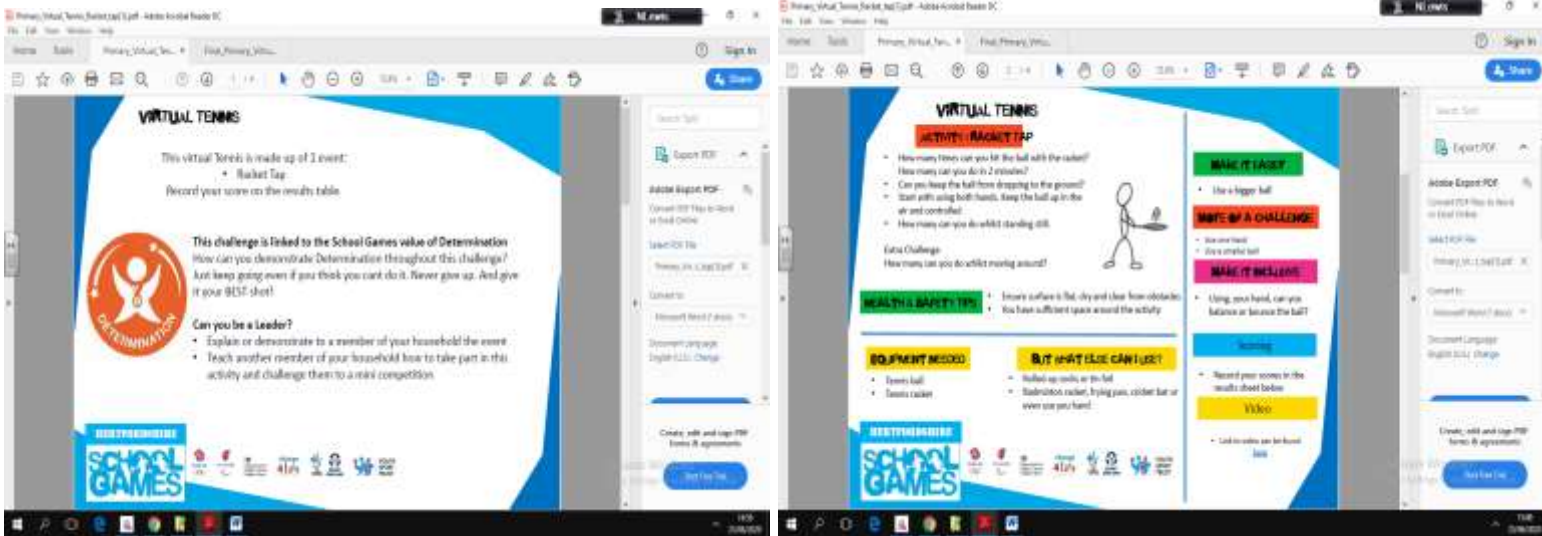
Primary_Virtual_Tennis_Racket_tap(1).pdf - Adobe Acrobat Reader DC

File Edit View Window Help

Home Tools Primary_Virtual_Ten... × Final_Primary_Virtu...

Sign In

Share

VIRTUAL TENNIS

This virtual Tennis is made up of 1 event:
• Racket Tap
Record your score on the results table.

This challenge is linked to the School Games value of Determination
How can you demonstrate Determination throughout this challenge? Just keep going even if you think you cant do it. Never give up. And give it your BEST shot!

DETERMINATION

Can you be a Leader?
• Explain or demonstrate to a member of your household the event
• Teach another member of your household how to take part in this activity and challenge them to a mini competition

HERTFORDSHIRE
SCHOOL GAMES

Search Tools

Export PDF

Adobe Export PDF

Convert PDF Files to Word or Excel Online

Select PDF File

Primary_Vir...(1).pdf

Convert to

Microsoft Word (*.docx)

Document Language
English (U.S.) Change

Create, edit and sign PDF forms & agreements

Start Free Trial

Primary_Virtual_Tennis_Racket_tap(1).pdf - Adobe Acrobat Reader DC

File Edit View Window Help

Home Tools Primary_Virtual_Ten... × Final_Primary_Virtu...

Sign In

Share

VIRTUAL TENNIS

ACTIVITY : RACKET TAP

• How many times can you hit the ball with the racket? How many can you do in 2 minutes?
• Can you keep the ball from dropping to the ground?
• Start with using both hands. Keep the ball up in the air and controlled
• How many can you do whilst standing still.

Extra Challenge:
How many can you do whilst moving around?

HEALTH & SAFETY TIPS
• Ensure surface is flat, dry and clear from obstacles
• You have sufficient space around the activity

EQUIPMENT NEEDED
• Tennis ball
• Tennis racket

BUT WHAT ELSE CAN I USE?
• Rolled up socks or tin foil
• Badminton racket, frying pan, cricket bat or even use you hand!

MAKE IT EASIER
• Use a bigger ball

MORE OF A CHALLENGE
• Use one hand
• Use a smaller ball

MAKE IT INCLUSIVE
• Using your hand, can you balance or bounce the ball?

Scoring
• Record your scores in the results sheet below

Video
• Link to video can be found here

HERTFORDSHIRE
SCHOOL GAMES

Search Tools

Export PDF

Adobe Export PDF

Convert PDF Files to Word or Excel Online

Select PDF File

Primary_Vir...(1).pdf

Convert to

Microsoft Word (*.docx)

Document Language
English (U.S.) Change

Create, edit and sign PDF forms & agreements

Start Free Trial